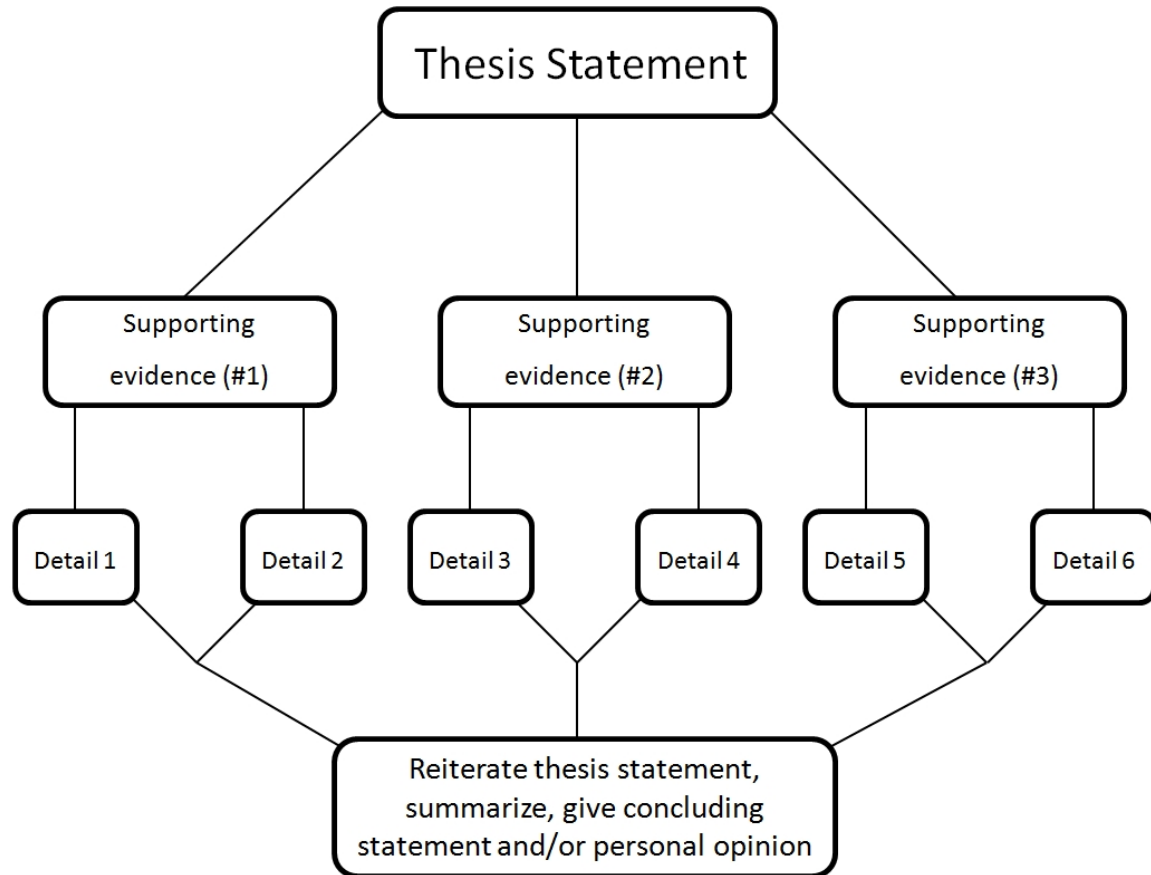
Thesis Statement

Supporting evidence (#1)

Supporting evidence (#2)

Supporting evidence (#3)

Detail 1

Detail 2

Detail 3

Detail 4

Detail 5

Detail 6

Reiterate thesis statement, summarize, give concluding statement and/or personal opinion